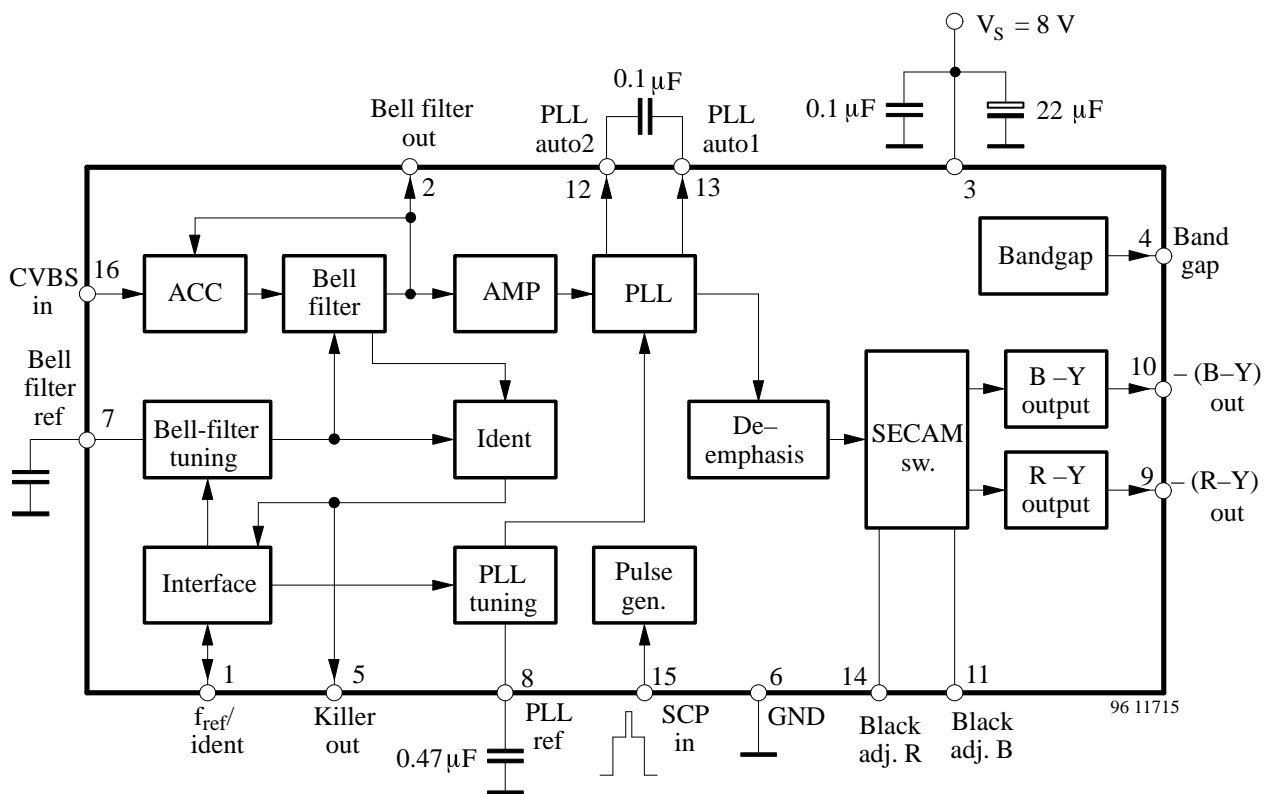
$V_S = 8$ V

0.1 µF

0.1 µF

22 µF

Bell filter out

PLL auto2

PLL auto1

2

12

13

3

CVBS in

16

ACC

Bell filter

AMP

PLL

Bandgap

4

Band gap

Bell filter ref

7

Bell-filter tuning

Ident

De–emphasis

SECAM sw.

B –Y output

10

– (B–Y) out

R –Y output

9

– (R–Y) out

Interface

PLL tuning

Pulse gen.

1

5

8

15

6

14

11

$f_{ref}$/ ident

Killer out

PLL ref

SCP in

GND

Black adj. R

Black adj. B

0.47 µF

96 11715